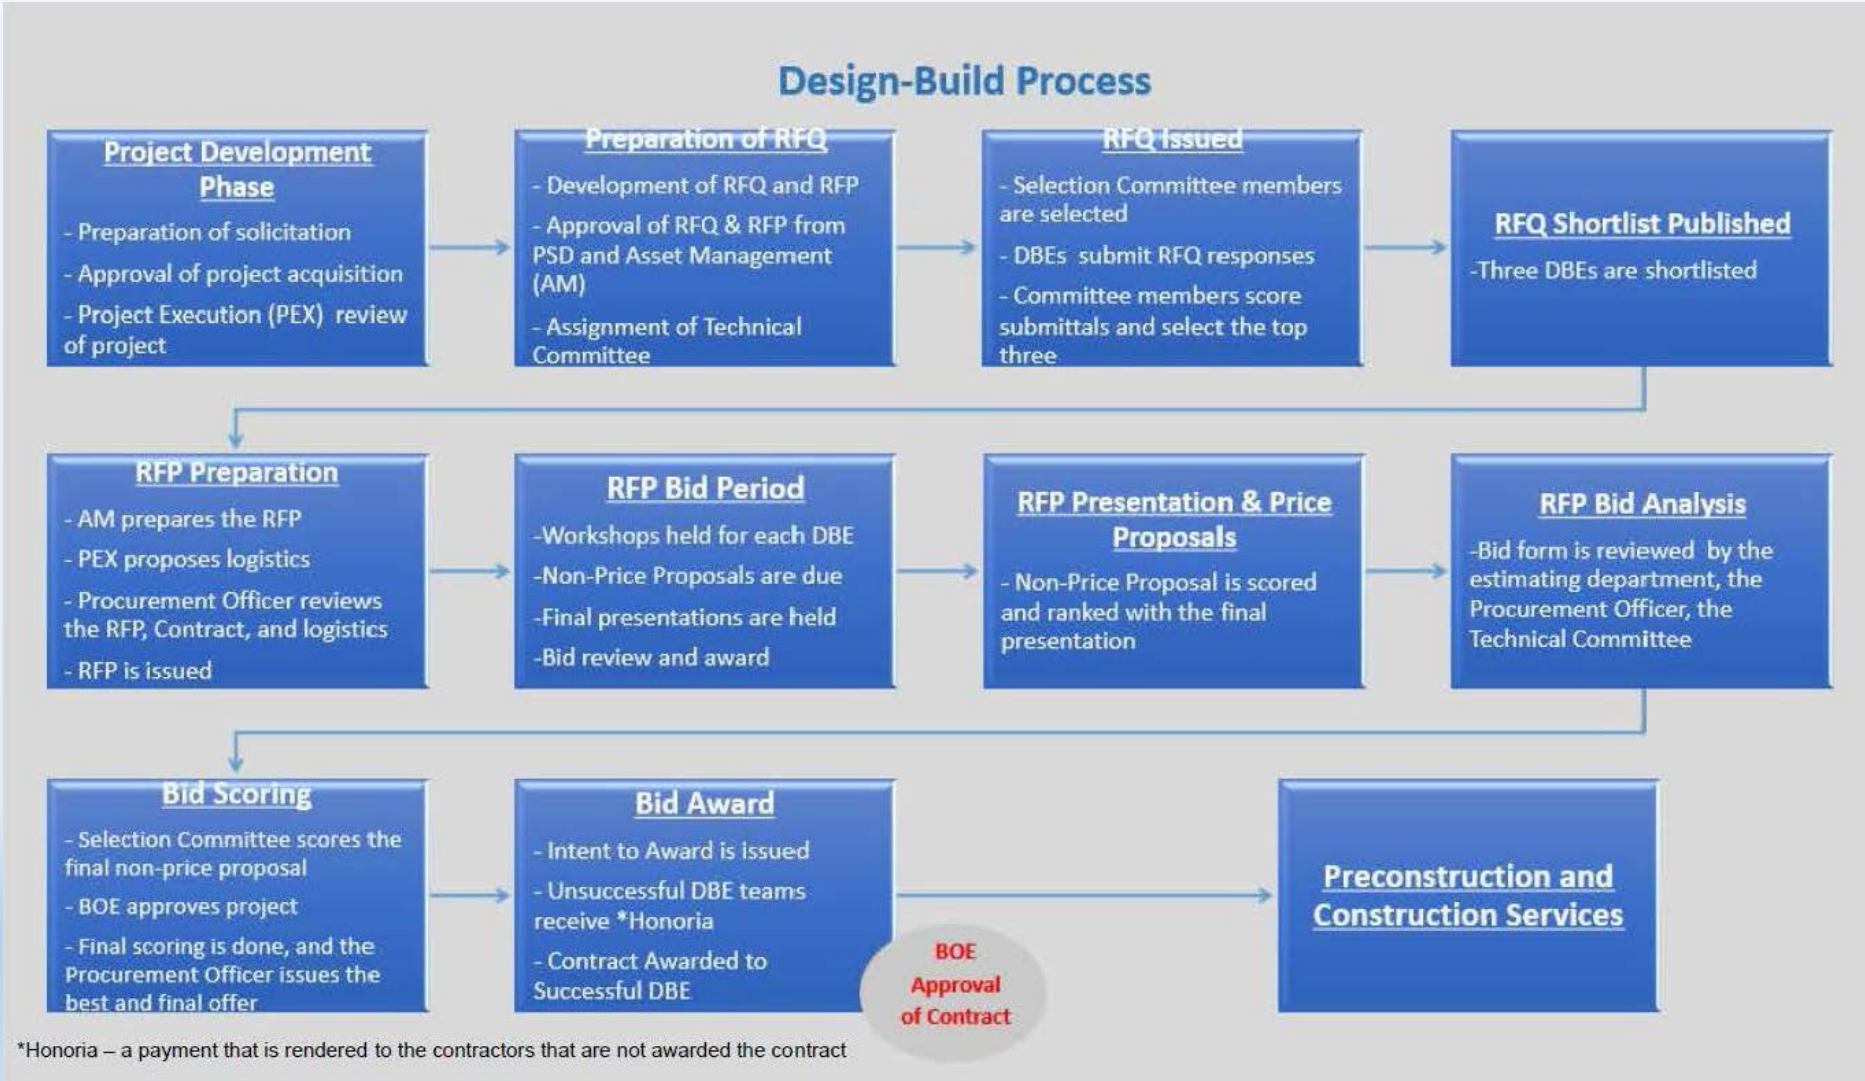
Design-Build Process

Project Development Phase

- Preparation of solicitation

- Approval of project acquisition

- Project Execution (PEX) review of project

Preparation of RFQ

- Development of RFQ and RFP

- Approval of RFQ & RFP from PSD and Asset Management (AM)

- Assignment of Technical Committee

RFQ Issued

- Selection Committee members are selected

- DBEs submit RFQ responses

- Committee members score submittals and select the top three

RFQ Shortlist Published

-Three DBEs are shortlisted

RFP Preparation

- AM prepares the RFP

- PEX proposes logistics

- Procurement Officer reviews the RFP, Contract, and logistics

- RFP is issued

RFP Bid Period

-Workshops held for each DBE

-Non-Price Proposals are due

-Final presentations are held

-Bid review and award

RFP Presentation & Price Proposals

- Non-Price Proposal is scored and ranked with the final presentation

RFP Bid Analysis

-Bid form is reviewed by the estimating department, the Procurement Officer, the Technical Committee

Bid Scoring

- Selection Committee scores the final non-price proposal

- BOE approves project

- Final scoring is done, and the Procurement Officer issues the best and final offer

Bid Award

- Intent to Award is issued

- Unsuccessful DBE teams receive *Honoria

- Contract Awarded to Successful DBE

BOE Approval of Contract

Preconstruction and Construction Services

*Honoria – a payment that is rendered to the contractors that are not awarded the contract